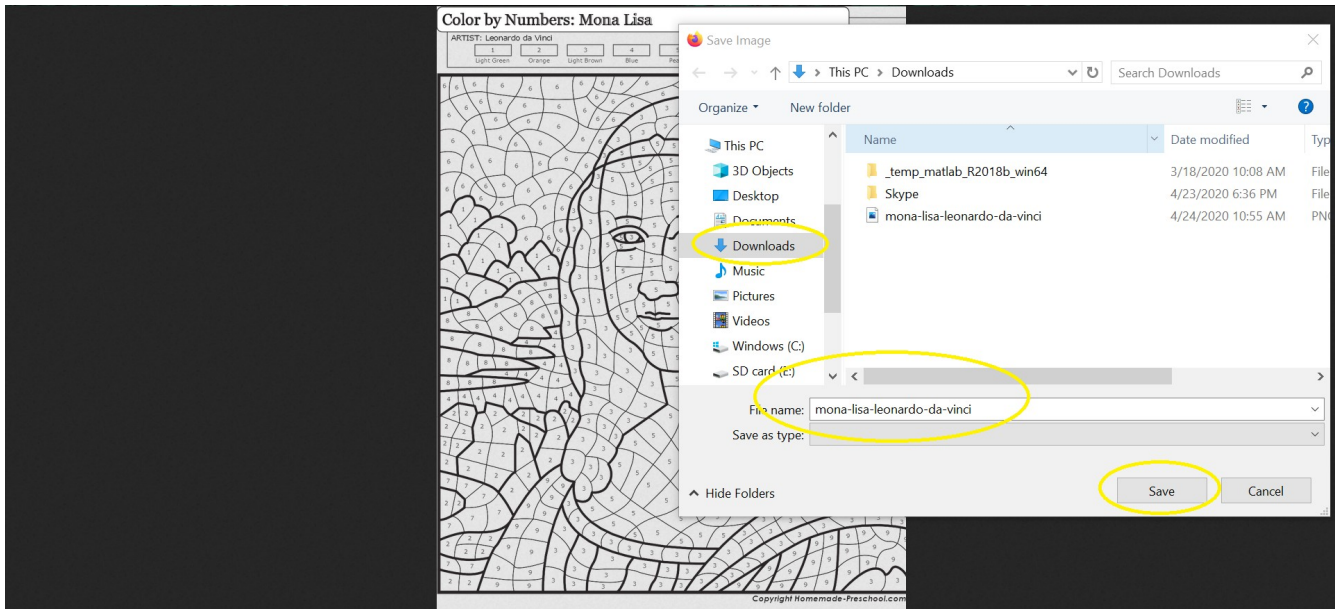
Color by Numbers: Mona Lisa

ARTIST: Leonardo da Vinci

| 1 | 2 | 3 | 4 |
|---|---|---|---|
| Light Green | Orange | Light Brown | Blue |

Copyright Homemade-Preschool.com

Save Image

This PC > Downloads

Search Downloads

Organize ▾ New folder

This PC
3D Objects
Desktop
Documents
Downloads
Music
Pictures
Videos
Windows (C:)
SD card (E:)

| Name | Date modified | Typ |
|---|---|---|
| _temp_matlab_R2018b_win64 | 3/18/2020 10:08 AM | File |
| Skype | 4/23/2020 6:36 PM | File |
| mona-lisa-leonardo-da-vinci | 4/24/2020 10:55 AM | PN |

File name: mona-lisa-leonardo-da-vinci
Save as type:

Hide Folders

Save Cancel